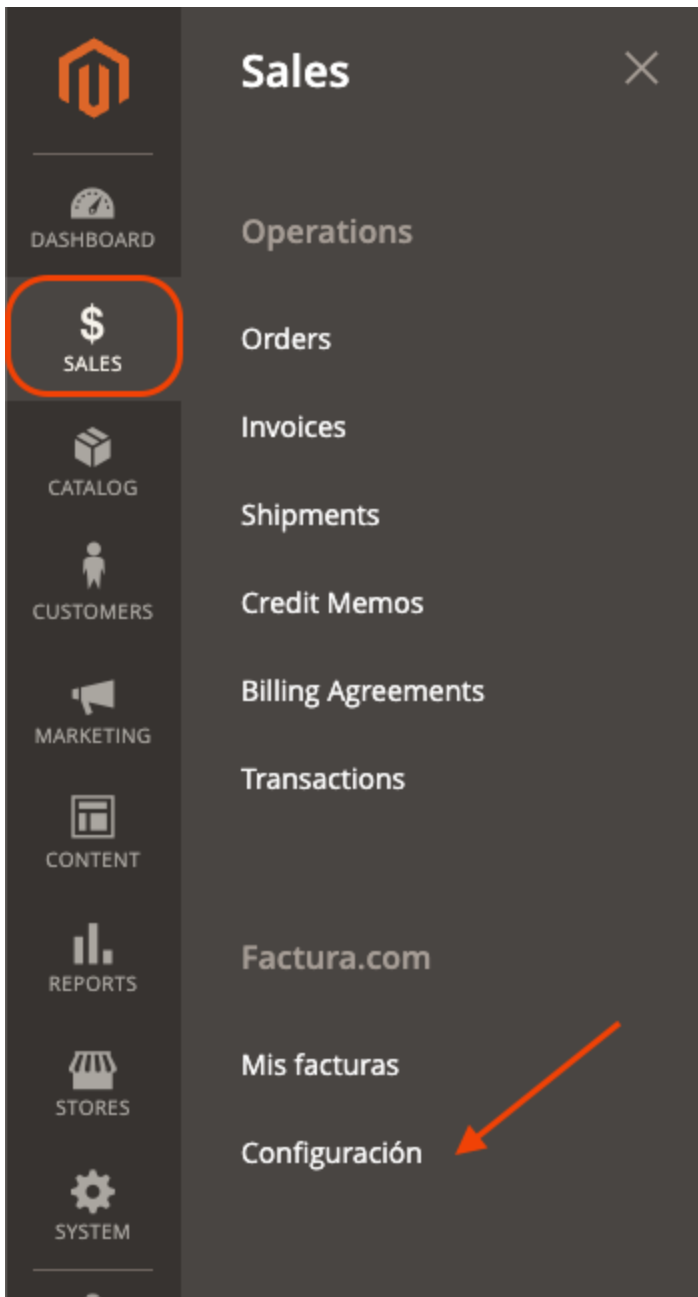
DASHBOARD
$
SALES
CATALOG
CUSTOMERS
MARKETING
CONTENT
REPORTS
STORES
SYSTEM

Sales

Operations

Orders

Invoices

Shipments

Credit Memos

Billing Agreements

Transactions

Factura.com

Mis facturas

Configuración